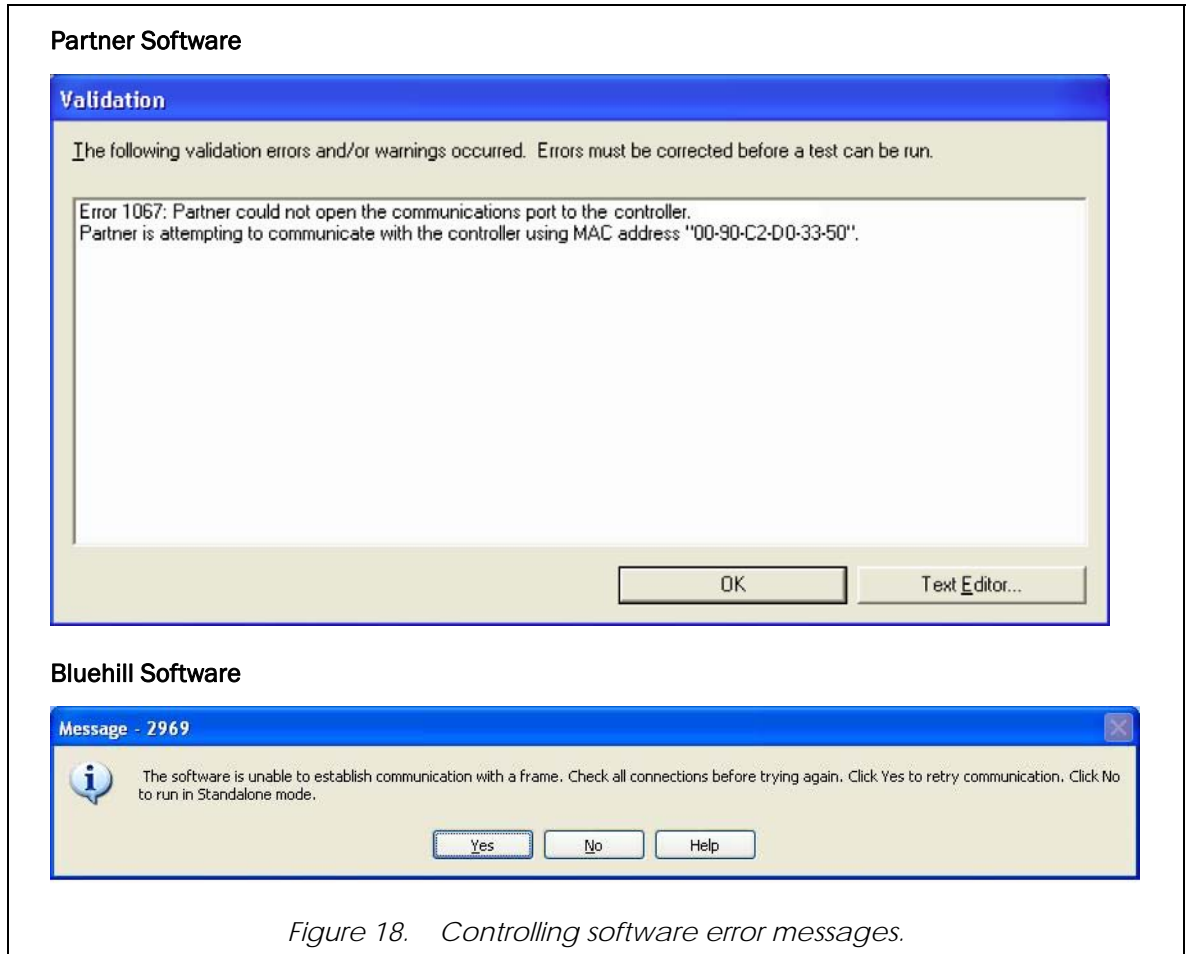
Partner Software

Validation

The following validation errors and/or warnings occurred. Errors must be corrected before a test can be run.

Error 1067: Partner could not open the communications port to the controller.
Partner is attempting to communicate with the controller using MAC address "00-90-C2-D0-33-50".

OK

Text Editor...

Bluehill Software

Message - 2969

The software is unable to establish communication with a frame. Check all connections before trying again. Click Yes to retry communication. Click No to run in Standalone mode.

Yes

No

Help

Figure 18. Controlling software error messages.